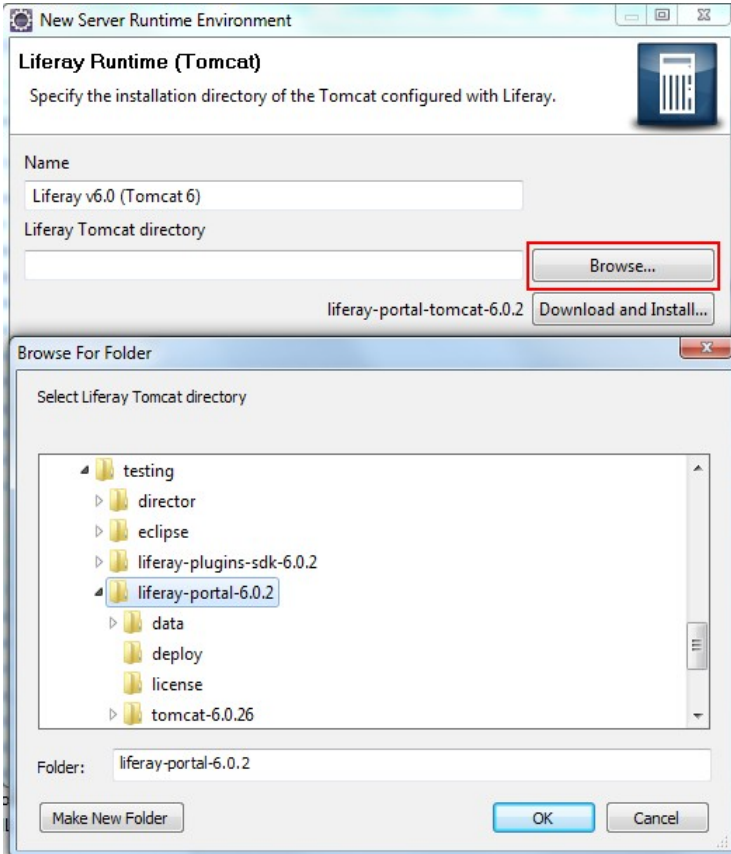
New Server Runtime Environment

Liferay Runtime (Tomcat)

Specify the installation directory of the Tomcat configured with Liferay.

Name

Liferay v6.0 (Tomcat 6)

Liferay Tomcat directory

Browse...

liferay-portal-tomcat-6.0.2

Download and Install...

Browse For Folder

Select Liferay Tomcat directory

testing

director

eclipse

liferay-plugins-sdk-6.0.2

liferay-portal-6.0.2

data

deploy

license

tomcat-6.0.26

Folder: liferay-portal-6.0.2

Make New Folder

OK

Cancel